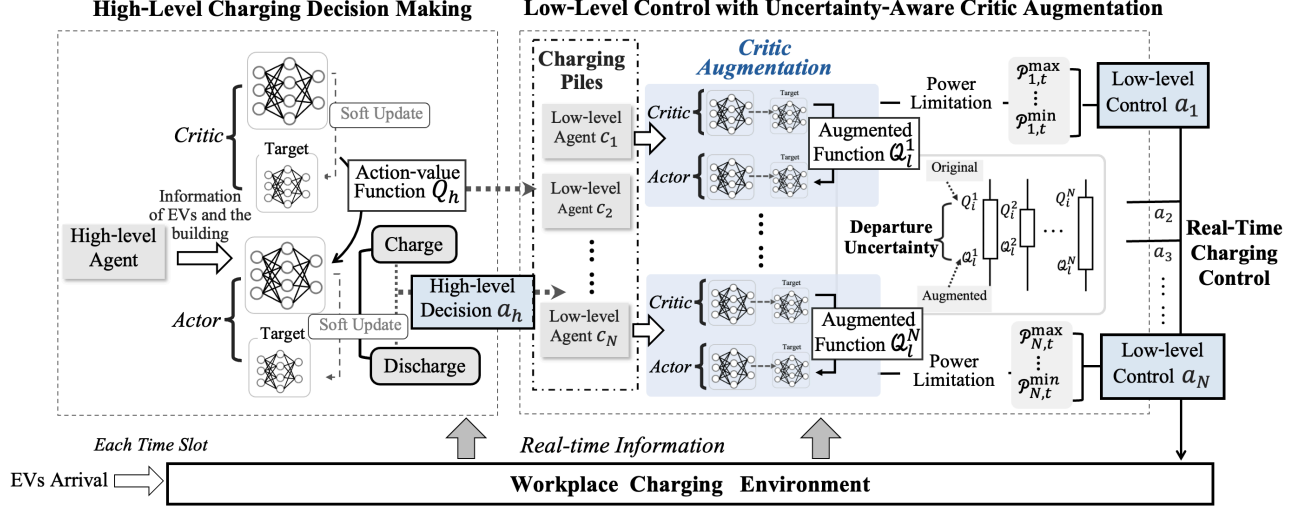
High-Level Charging Decision Making

Low-Level Control with Uncertainty-Aware Critic Augmentation

Soft Update

Critic

Target

Action-value Function $Q_h$

Information of EVs and the building

High-level Agent

Charge

Actor

High-level Decision $a_h$

Target

Soft Update

Discharge

Charging Piles

Critic Augmentation

Low-level Agent $c_1$

Critic

Target

Actor

Target

Augmented Function $Q_l^1$

Power Limitation

$\mathcal{P}_{1,t}^{\max}$
⋮
$\mathcal{P}_{1,t}^{\min}$

Low-level Control $a_1$

Low-level Agent $c_2$

Original

Departure Uncertainty

$Q_l^1$

$Q_l^1$

$Q_l^2$

$Q_l^2$

$Q_l^N$

$Q_l^N$

Augmented

$a_2$

$a_3$

Real-Time Charging Control

Low-level Agent $c_N$

Critic

Target

Actor

Target

Augmented Function $Q_l^N$

Power Limitation

$\mathcal{P}_{N,t}^{\max}$
⋮
$\mathcal{P}_{N,t}^{\min}$

Low-level Control $a_N$

Each Time Slot

Real-time Information

EVs Arrival

Workplace Charging Environment